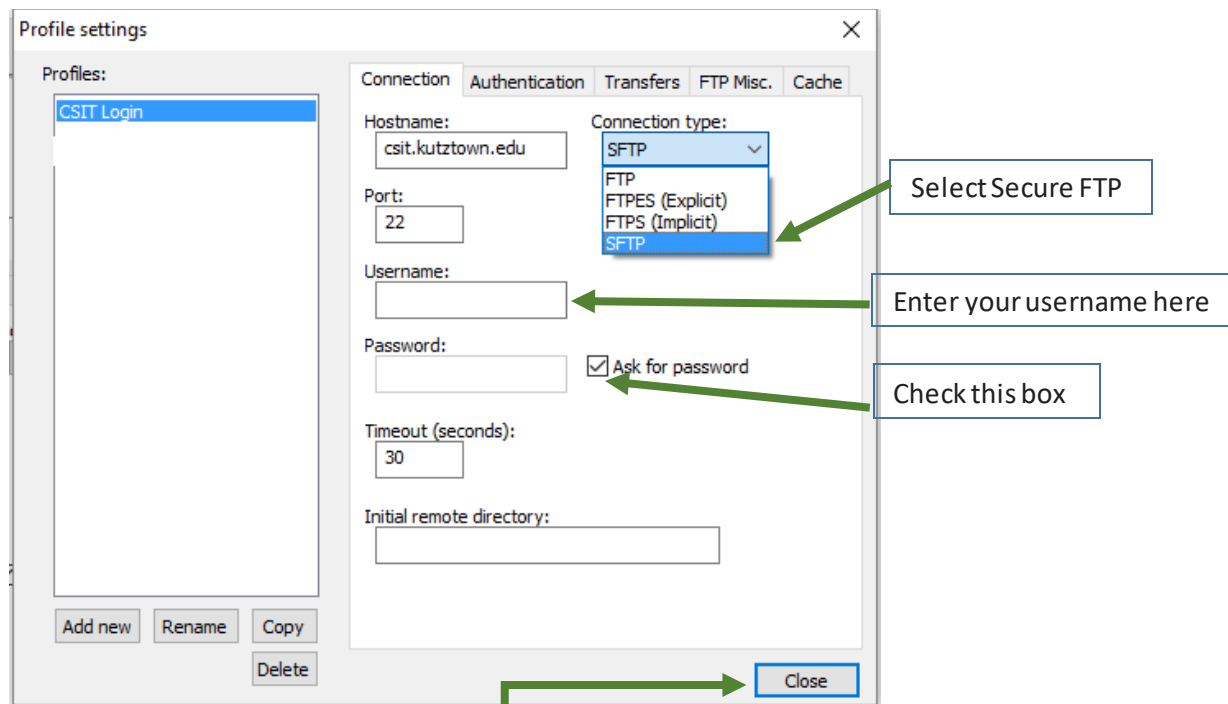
Profile settings

Profiles:

CSIT Login

Add new Rename Copy

Delete

Connection Authentication Transfers FTP Misc. Cache

Hostname:
csit.kutztown.edu

Connection type:
SFTP

FTP
FTPES (Explicit)
FTPS (Implicit)
SFTP

Select Secure FTP

Port:
22

Username:

Enter your username here

Password:

Ask for password

Check this box

Timeout (seconds):
30

Initial remote directory:

Close